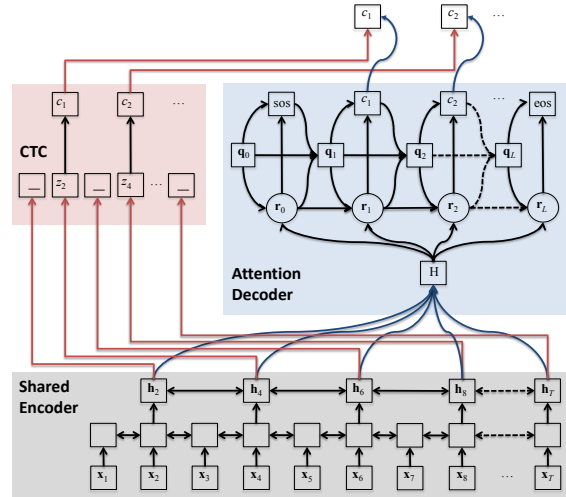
$c_1$ $c_2$ …

CTC

$c_1$ $c_2$ …

_ $z_2$ _ $z_4$ … _

sos $c_1$ $c_2$ … eos

$\mathbf{q}_0$ $\mathbf{q}_1$ $\mathbf{q}_2$ $\mathbf{q}_L$

$\mathbf{r}_0$ $\mathbf{r}_1$ $\mathbf{r}_2$ $\mathbf{r}_L$

Attention Decoder

H

Shared Encoder

$\mathbf{h}_2$ $\mathbf{h}_4$ $\mathbf{h}_6$ $\mathbf{h}_8$ $\mathbf{h}_T$

$\mathbf{x}_1$ $\mathbf{x}_2$ $\mathbf{x}_3$ $\mathbf{x}_4$ $\mathbf{x}_5$ $\mathbf{x}_6$ $\mathbf{x}_7$ $\mathbf{x}_8$ … $\mathbf{x}_T$